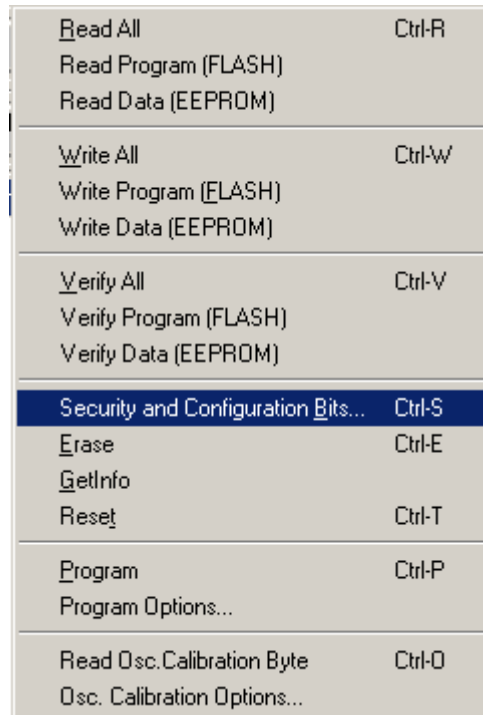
Read All Ctrl-R
Read Program (FLASH)
Read Data (EEPROM)

Write All Ctrl-W
Write Program (FLASH)
Write Data (EEPROM)

Verify All Ctrl-V
Verify Program (FLASH)
Verify Data (EEPROM)

Security and Configuration Bits... Ctrl-S
Erase Ctrl-E
GetInfo
Reset Ctrl-T

Program Ctrl-P
Program Options...

Read Osc.Calibration Byte Ctrl-O
Osc. Calibration Options...